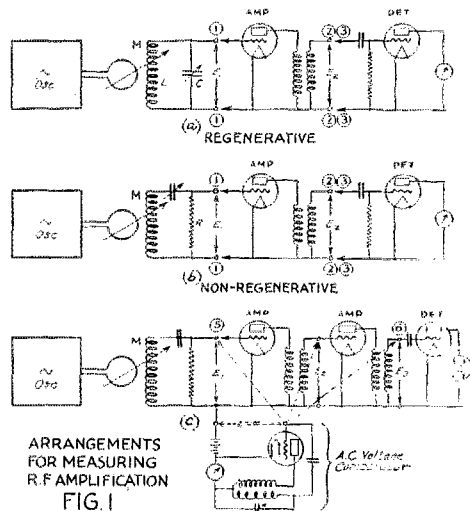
~ Osc
M
L
C
①
①
AMP
E₁
②③
②③
E₂
DET
T
(a) REGENERATIVE

~ Osc
M
R
E₁
①
①
AMP
②③
②③
E₂
DET
T
(b) NON-REGENERATIVE

~ Osc
M
⑤
E₁
AMP
E₂
AMP
⑥
E₃
DET
(c)
A.C. Voltage Comparator

ARRANGEMENTS FOR MEASURING R.F AMPLIFICATION
FIG. I